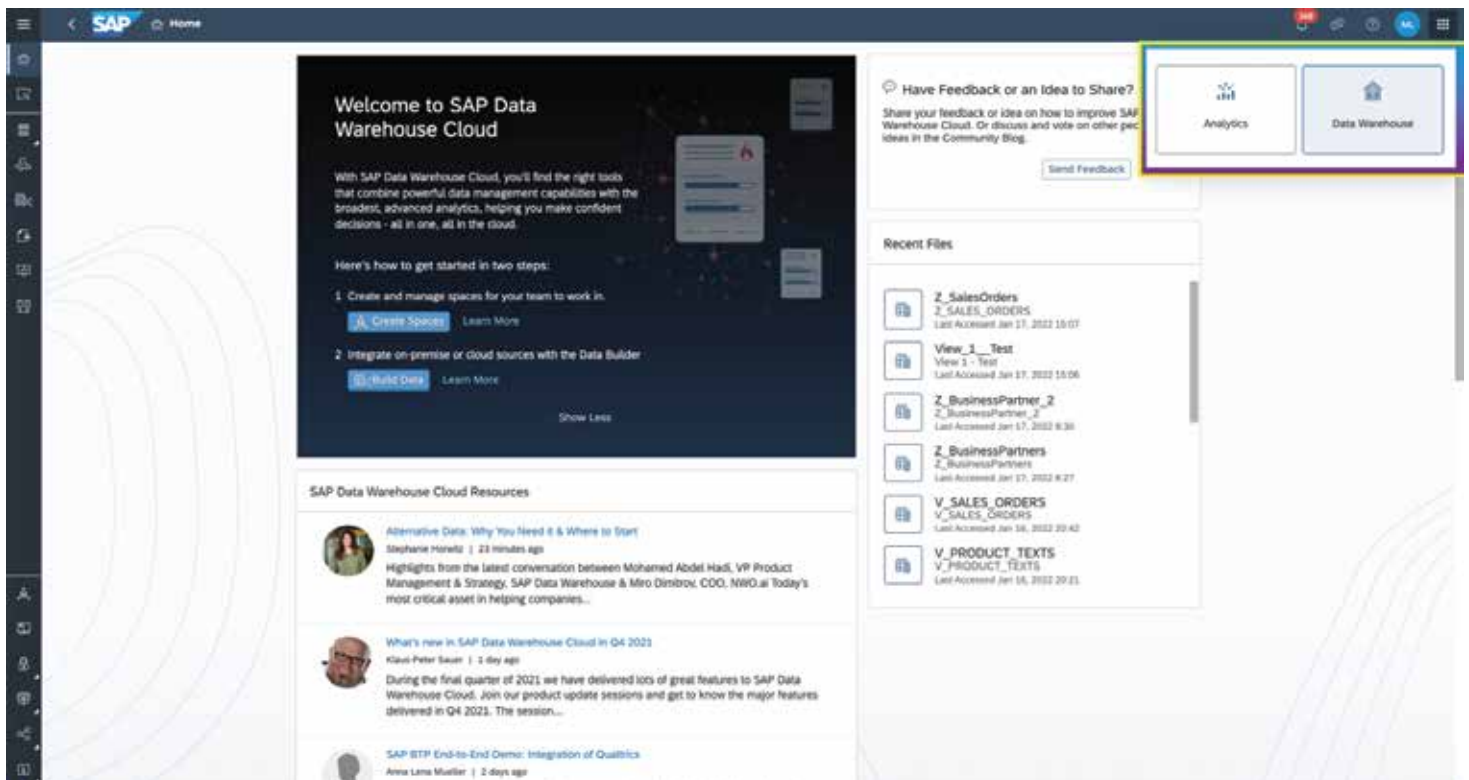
SAP Home

Welcome to SAP Data Warehouse Cloud

With SAP Data Warehouse Cloud, you'll find the right tools that combine powerful data management capabilities with the broadest, advanced analytics, helping you make confident decisions - all in one, all in the cloud.

Here's how to get started in two steps:

1 Create and manage spaces for your team to work in.

Create Spaces Learn More

2 Integrate on-premise or cloud sources with the Data Builder

Build Data Learn More

Show Less

Have Feedback or an Idea to Share?

Share your feedback or idea on how to improve SAP Warehouse Cloud. Or discuss and vote on other pec ideas in the Community Blog.

Send Feedback

Analytics

Data Warehouse

Recent Files

Z_SalesOrders
Z_SALES_ORDERS
Last Accessed Jan 17, 2022 15:07

View_1__Test
View 1 - Test
Last Accessed Jan 17, 2022 15:06

Z_BusinessPartner_2
Z_BusinessPartner_2
Last Accessed Jan 17, 2022 8:30

Z_BusinessPartners
Z_BusinessPartners
Last Accessed Jan 17, 2022 8:27

V_SALES_ORDERS
V_SALES_ORDERS
Last Accessed Jan 16, 2022 20:42

V_PRODUCT_TEXTS
V_PRODUCT_TEXTS
Last Accessed Jan 16, 2022 20:21

SAP Data Warehouse Cloud Resources

Alternative Data: Why You Need it & Where to Start
Stephanie Horwitz | 23 minutes ago
Highlights from the latest conversation between Mohamed Abdel Hadi, VP Product Management & Strategy, SAP Data Warehouse & Miro Dimitrov, COO, NWO.ai Today's most critical asset in helping companies...

What's new in SAP Data Warehouse Cloud in Q4 2021
Klaus-Peter Sauer | 1 day ago
During the final quarter of 2021 we have delivered lots of great features to SAP Data Warehouse Cloud. Join our product update sessions and get to know the major features delivered in Q4 2021. The session...

SAP BTP End-to-End Demo: Integration of Qualtrics
Anna Lena Mueller | 2 days ago